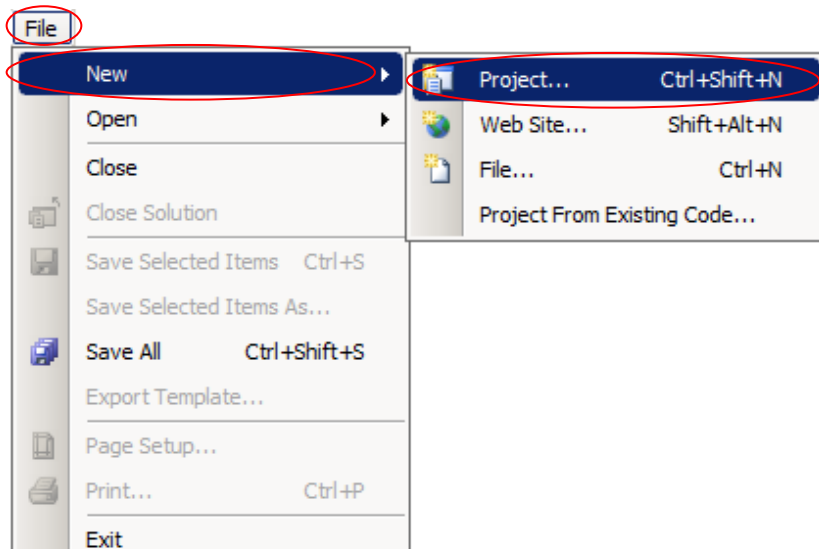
File

New
Open
Close
Close Solution
Save Selected Items Ctrl+S
Save Selected Items As...
Save All Ctrl+Shift+S
Export Template...
Page Setup...
Print... Ctrl+P
Exit

Project... Ctrl+Shift+N
Web Site... Shift+Alt+N
File... Ctrl+N
Project From Existing Code...